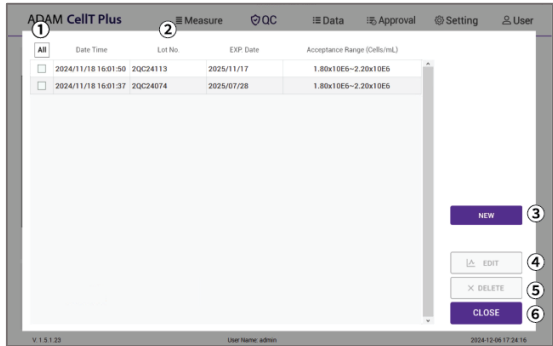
ADAM CellT Plus Measure QC Data Approval Setting User

①
②

| All | Date Time | Lot No. | EXP. Date | Acceptance Range (Cells/mL) |
|---|---|---|---|---|
| ☐ | 2024/11/18 16:01:50 | 2QC24113 | 2025/11/17 | 1.80x10E6~2.20x10E6 |
| ☐ | 2024/11/18 16:01:37 | 2QC24074 | 2025/07/28 | 1.80x10E6~2.20x10E6 |

NEW ③
EDIT ④
DELETE ⑤
CLOSE ⑥

V. 1.5.1.23
User Name: admin
2024-12-06 17:24:16